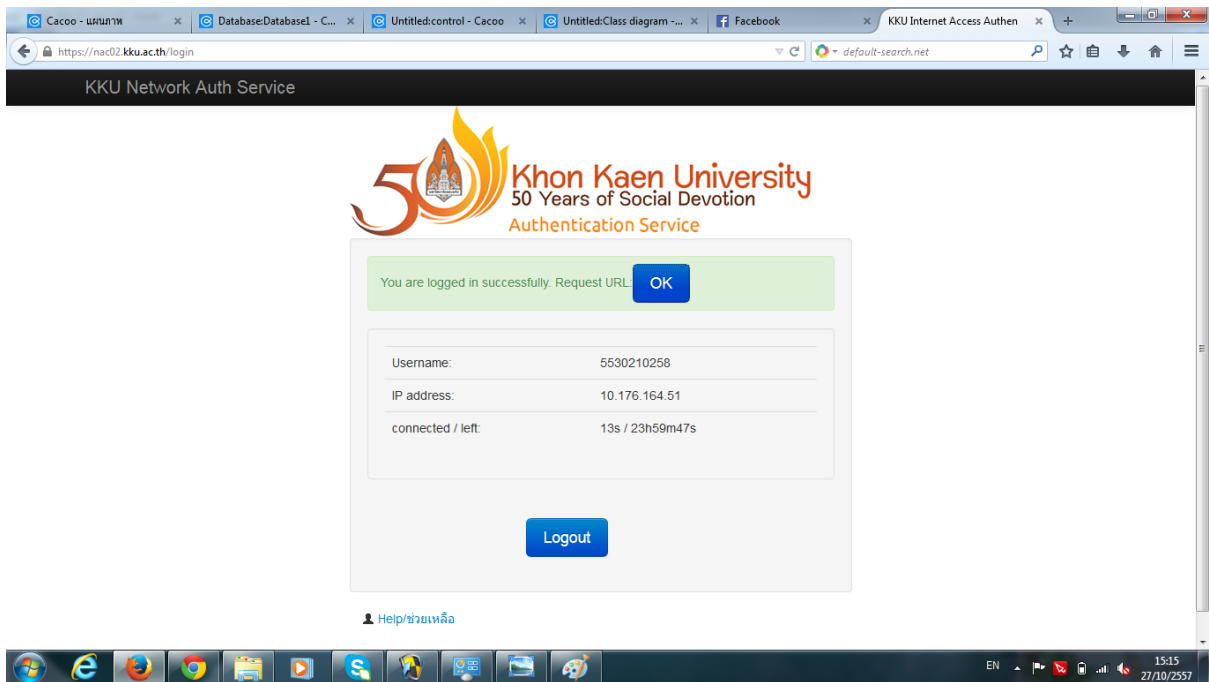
Cacoo - แผนภาพ ×
Database:Database1 - C... ×
Untitled:control - Cacoo ×
Untitled:Class diagram -... ×
Facebook ×
KKU Internet Access Authen ×
+

https://nac02.kku.ac.th/login
default-search.net

KKU Network Auth Service

50
Khon Kaen University
50 Years of Social Devotion
Authentication Service

You are logged in successfully. Request URL: OK

| | |
|---|---|
| Username: | 5530210258 |
| IP address: | 10.176.164.51 |
| connected / left: | 13s / 23h59m47s |

Logout

Help/ช่วยเหลือ

EN
15:15
27/10/2557